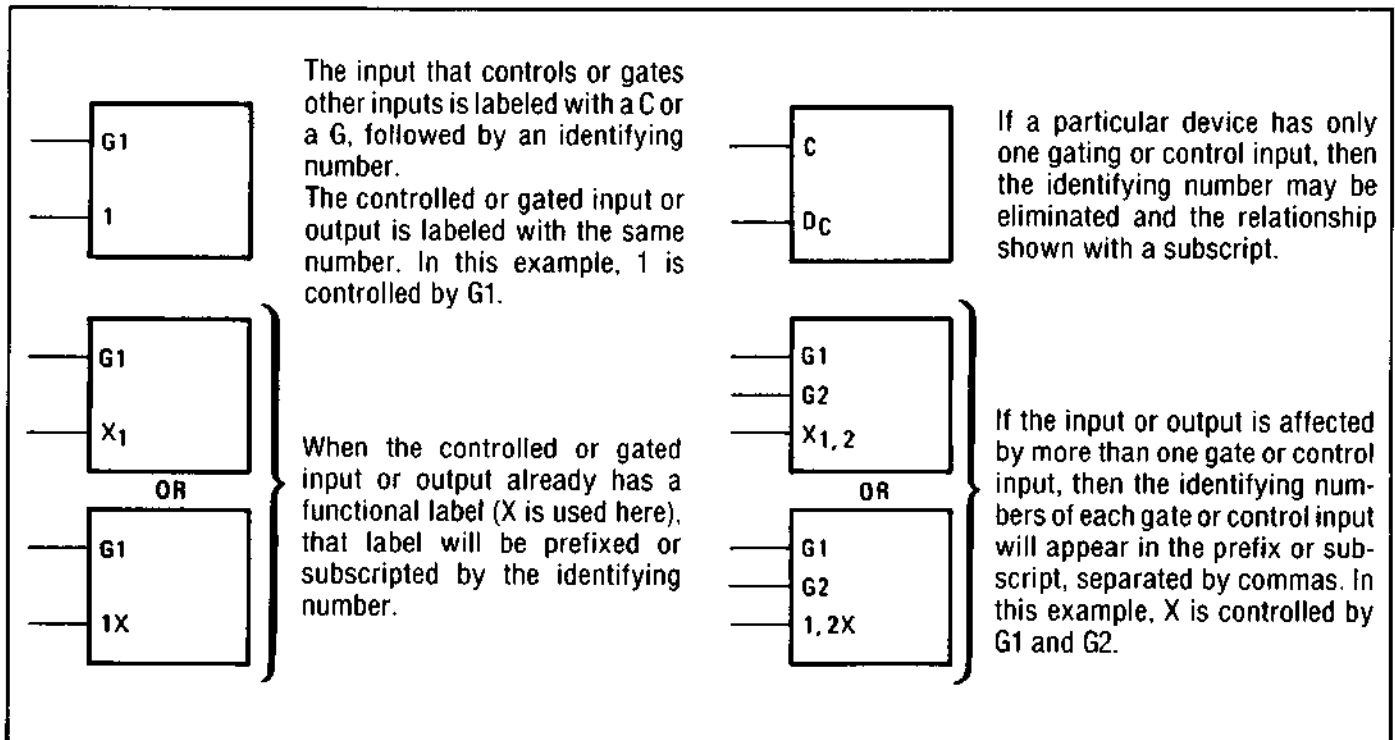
G1

1

The input that controls or gates other inputs is labeled with a C or a G, followed by an identifying number.
The controlled or gated input or output is labeled with the same number. In this example, 1 is controlled by G1.

C

$D_C$

If a particular device has only one gating or control input, then the identifying number may be eliminated and the relationship shown with a subscript.

G1

$X_1$

OR

G1

1X

When the controlled or gated input or output already has a functional label (X is used here), that label will be prefixed or subscripted by the identifying number.

G1

G2

$X_{1,2}$

OR

G1

G2

1, 2X

If the input or output is affected by more than one gate or control input, then the identifying numbers of each gate or control input will appear in the prefix or subscript, separated by commas. In this example, X is controlled by G1 and G2.